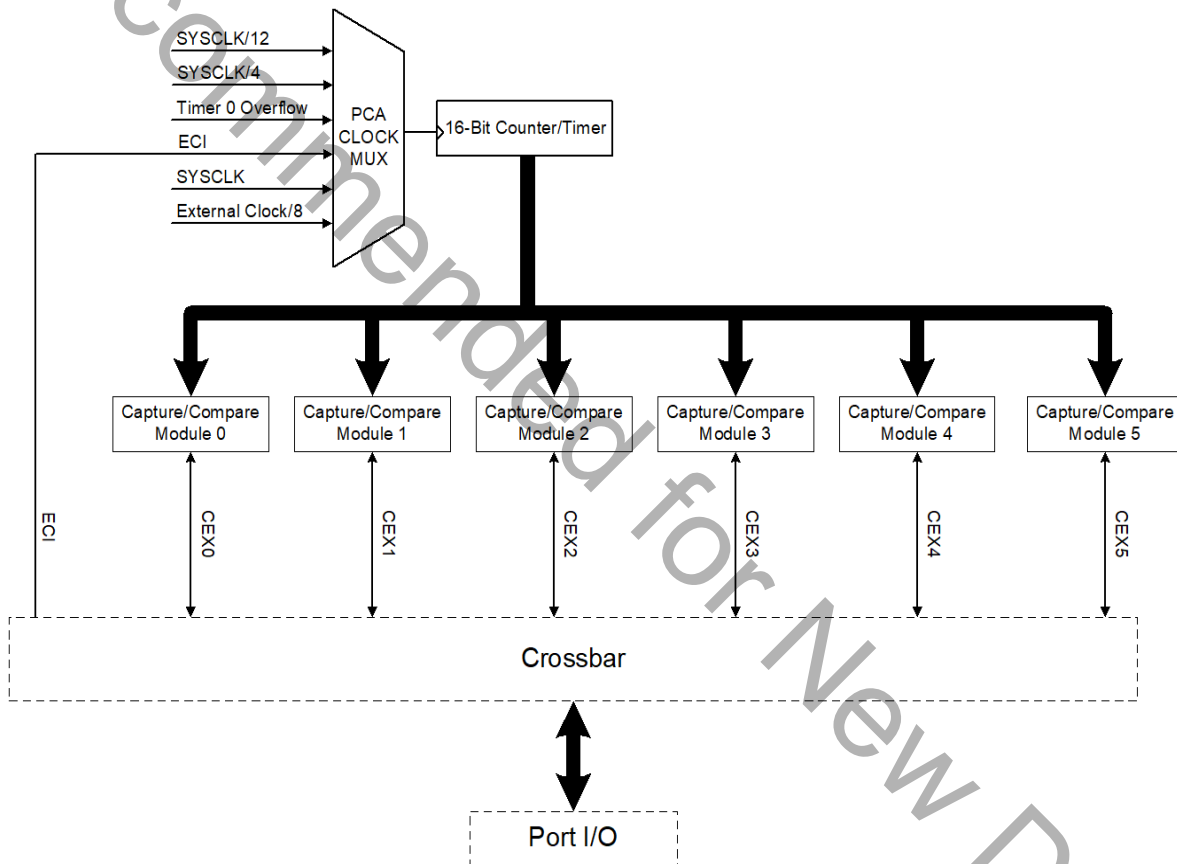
commended for New D

SYSCLK/12
SYSCLK/4
Timer 0 Overflow
ECI
SYSCLK
External Clock/8

PCA CLOCK MUX

16-Bit Counter/Timer

Capture/Compare Module 0
Capture/Compare Module 1
Capture/Compare Module 2
Capture/Compare Module 3
Capture/Compare Module 4
Capture/Compare Module 5

ECI
CEX0
CEX1
CEX2
CEX3
CEX4
CEX5

Crossbar

Port I/O